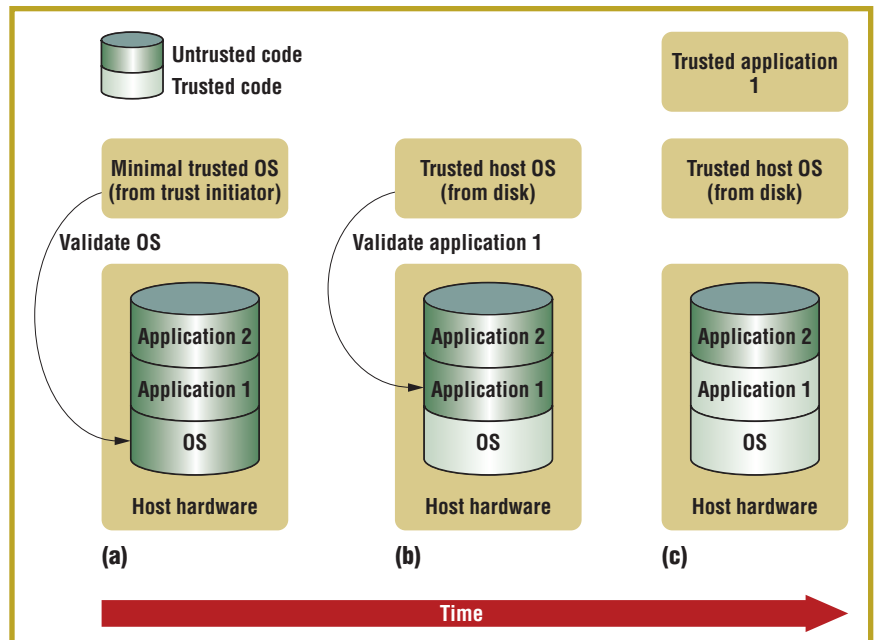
Untrusted code
Trusted code

Trusted application 1

Minimal trusted OS (from trust initiator)

Validate OS

Application 2
Application 1
OS

Host hardware

(a)

Trusted host OS (from disk)

Validate application 1

Application 2
Application 1
OS

Host hardware

(b)

Trusted host OS (from disk)

Application 2
Application 1
OS

Host hardware

(c)

Time